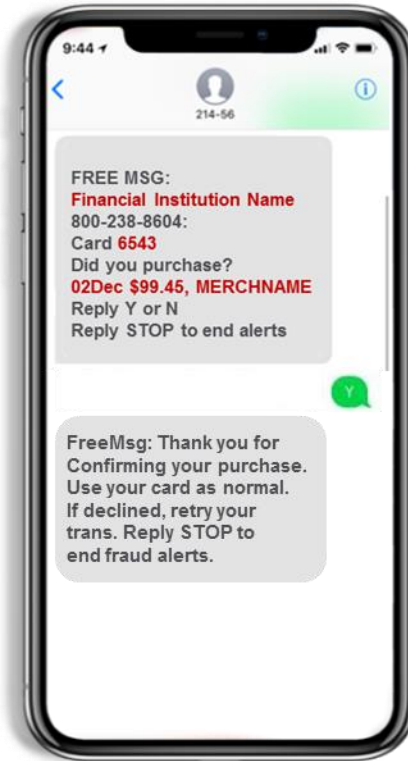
9:44

214-56

FREE MSG:
Financial Institution Name
800-238-8604:
Card 6543
Did you purchase?
02Dec $99.45, MERCHNAME
Reply Y or N
Reply STOP to end alerts

Y

FreeMsg: Thank you for Confirming your purchase. Use your card as normal. If declined, retry your trans. Reply STOP to end fraud alerts.